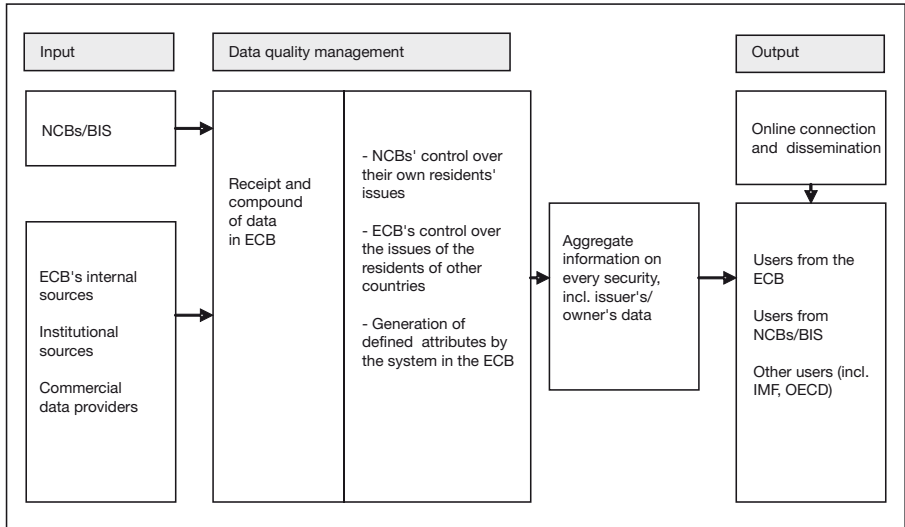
Input

Data quality management

Output

NCBs/BIS

ECB's internal sources

Institutional sources

Commercial data providers

Receipt and compound of data in ECB

- NCBs' control over their own residents' issues

- ECB's control over the issues of the residents of other countries

- Generation of defined attributes by the system in the ECB

Aggregate information on every security, incl. issuer's/ owner's data

Online connection and dissemination

Users from the ECB

Users from NCBs/BIS

Other users (incl. IMF, OECD)